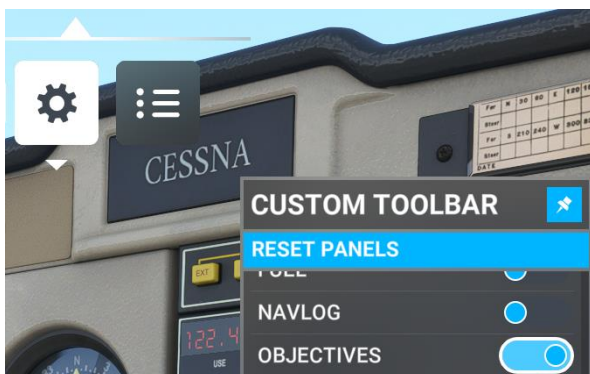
CESSNA

| For | N | 30 | 60 | E | 120 |
|---|---|---|---|---|---|
| Steer | | | | | |
| For | S | 210 | 240 | W | 300 |
| Steer | | | | | |

DATE

EXT

122.4

USE

N

CUSTOM TOOLBAR

RESET PANELS

FUEL

NAVLOG

OBJECTIVES